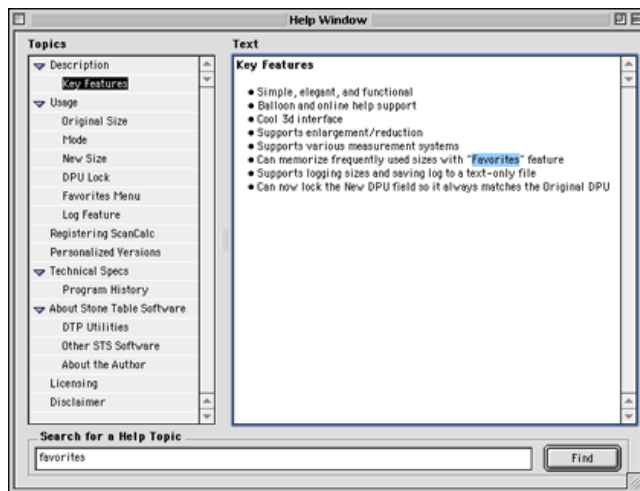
Help Window

Topics

Description
Key Features
Usage
Original Size
Mode
New Size
DPU Lock
Favorites Menu
Log Feature
Registering ScanCalc
Personalized Versions
Technical Specs
Program History
About Stone Table Software
DTP Utilities
Other STS Software
About the Author
Licensing
Disclaimer

Text

Key Features

• Simple, elegant, and functional
• Balloon and online help support
• Cool 3d interface
• Supports enlargement/reduction
• Supports various measurement systems
• Can memorize frequently used sizes with "Favorites" feature
• Supports logging sizes and saving log to a text-only file
• Can now lock the New DPU field so it always matches the Original DPU

Search for a Help Topic

favorites

Find